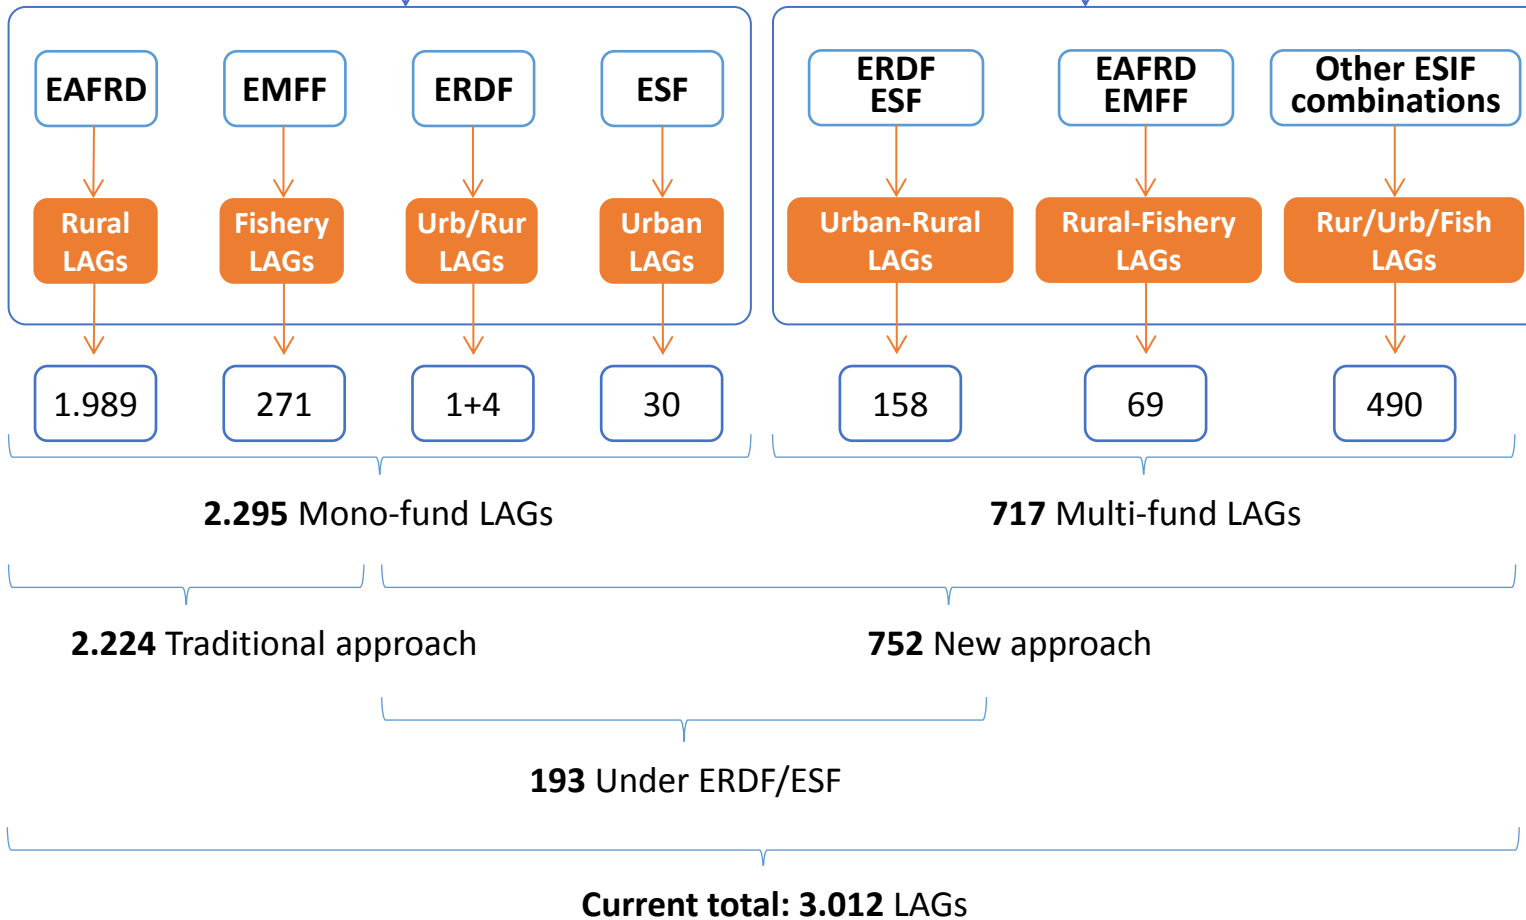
EAFRD

EMFF

ERDF

ESF

Rural LAGs

Fishery LAGs

Urb/Rur LAGs

Urban LAGs

1.989

271

1+4

30

ERDF ESF

EAFRD EMFF

Other ESIF combinations

Urban-Rural LAGs

Rural-Fishery LAGs

Rur/Urb/Fish LAGs

158

69

490

**2.295** Mono-fund LAGs

**717** Multi-fund LAGs

**2.224** Traditional approach

**752** New approach

**193** Under ERDF/ESF

**Current total: 3.012** LAGs